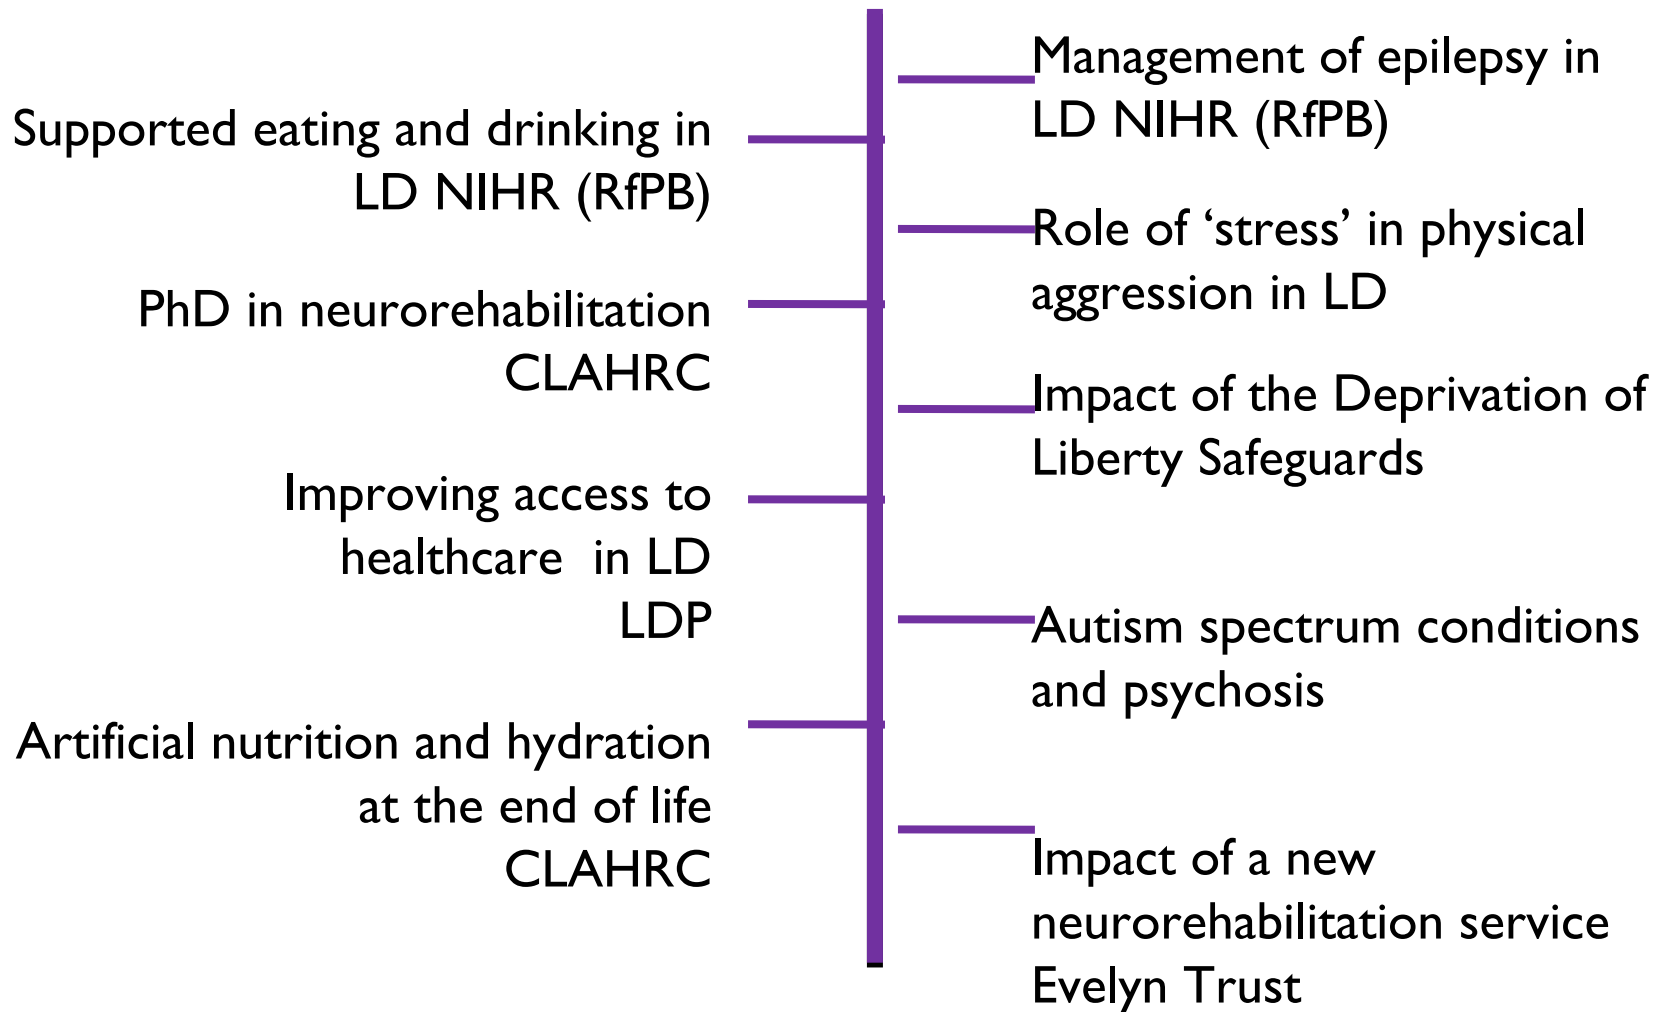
Management of epilepsy in LD NIHR (RfPB)

Supported eating and drinking in LD NIHR (RfPB)

Role of ‘stress’ in physical aggression in LD

PhD in neurorehabilitation CLAHRC

Impact of the Deprivation of Liberty Safeguards

Improving access to healthcare in LD LDP

Autism spectrum conditions and psychosis

Artificial nutrition and hydration at the end of life CLAHRC

Impact of a new neurorehabilitation service Evelyn Trust